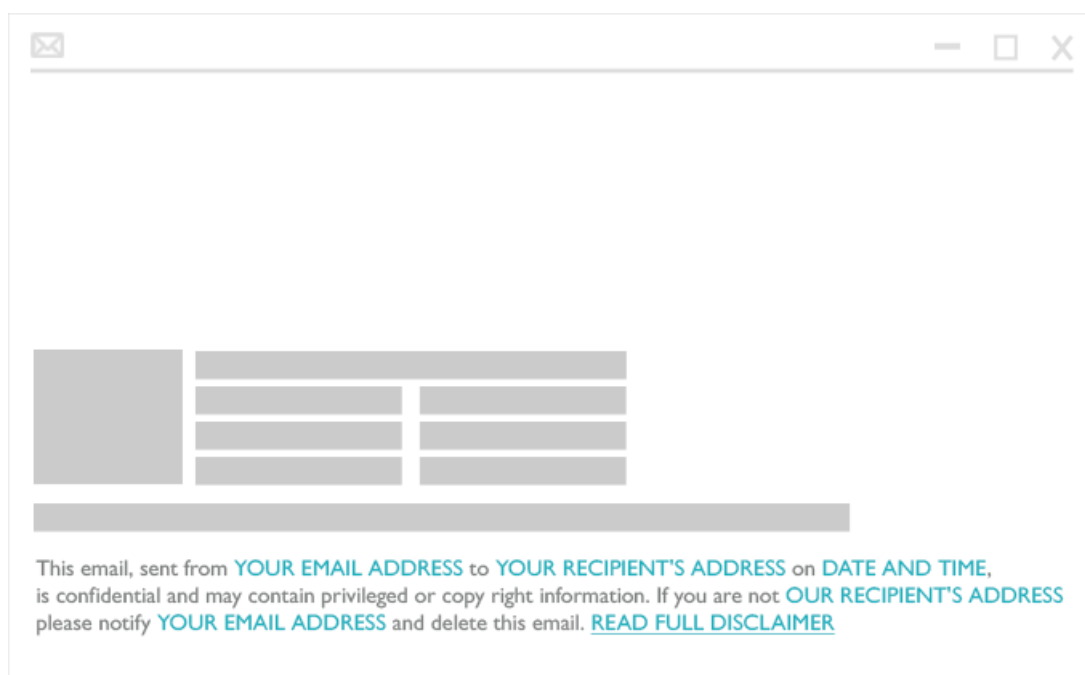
This email, sent from YOUR EMAIL ADDRESS to YOUR RECIPIENT'S ADDRESS on DATE AND TIME, is confidential and may contain privileged or copy right information. If you are not OUR RECIPIENT'S ADDRESS please notify YOUR EMAIL ADDRESS and delete this email. READ FULL DISCLAIMER